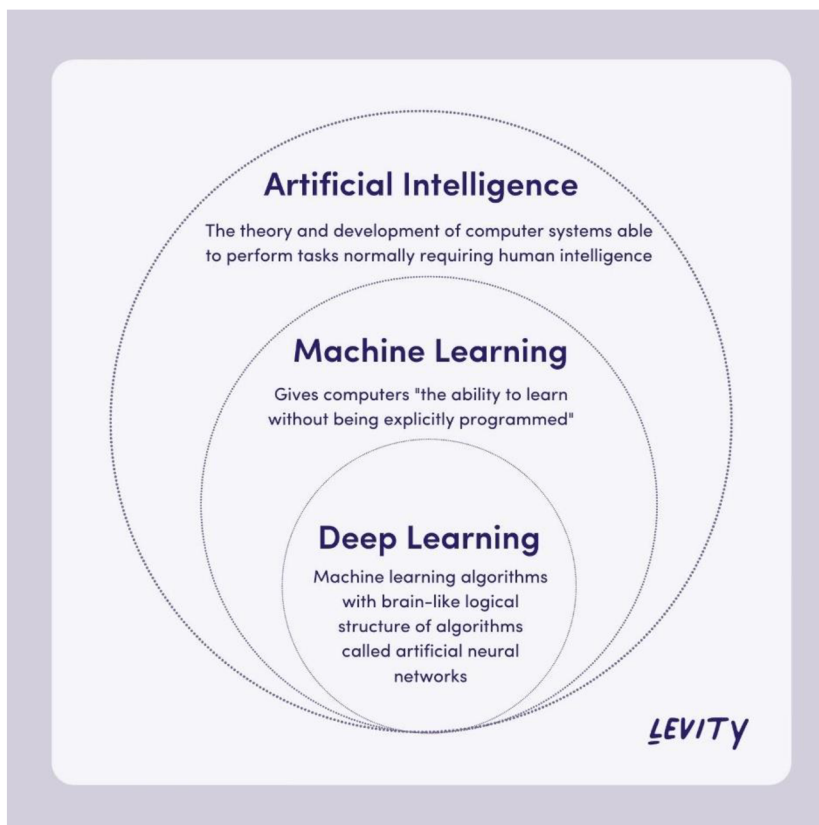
Artificial Intelligence

The theory and development of computer systems able to perform tasks normally requiring human intelligence

Machine Learning

Gives computers "the ability to learn without being explicitly programmed"

Deep Learning

Machine learning algorithms with brain-like logical structure of algorithms called artificial neural networks

LEVITY